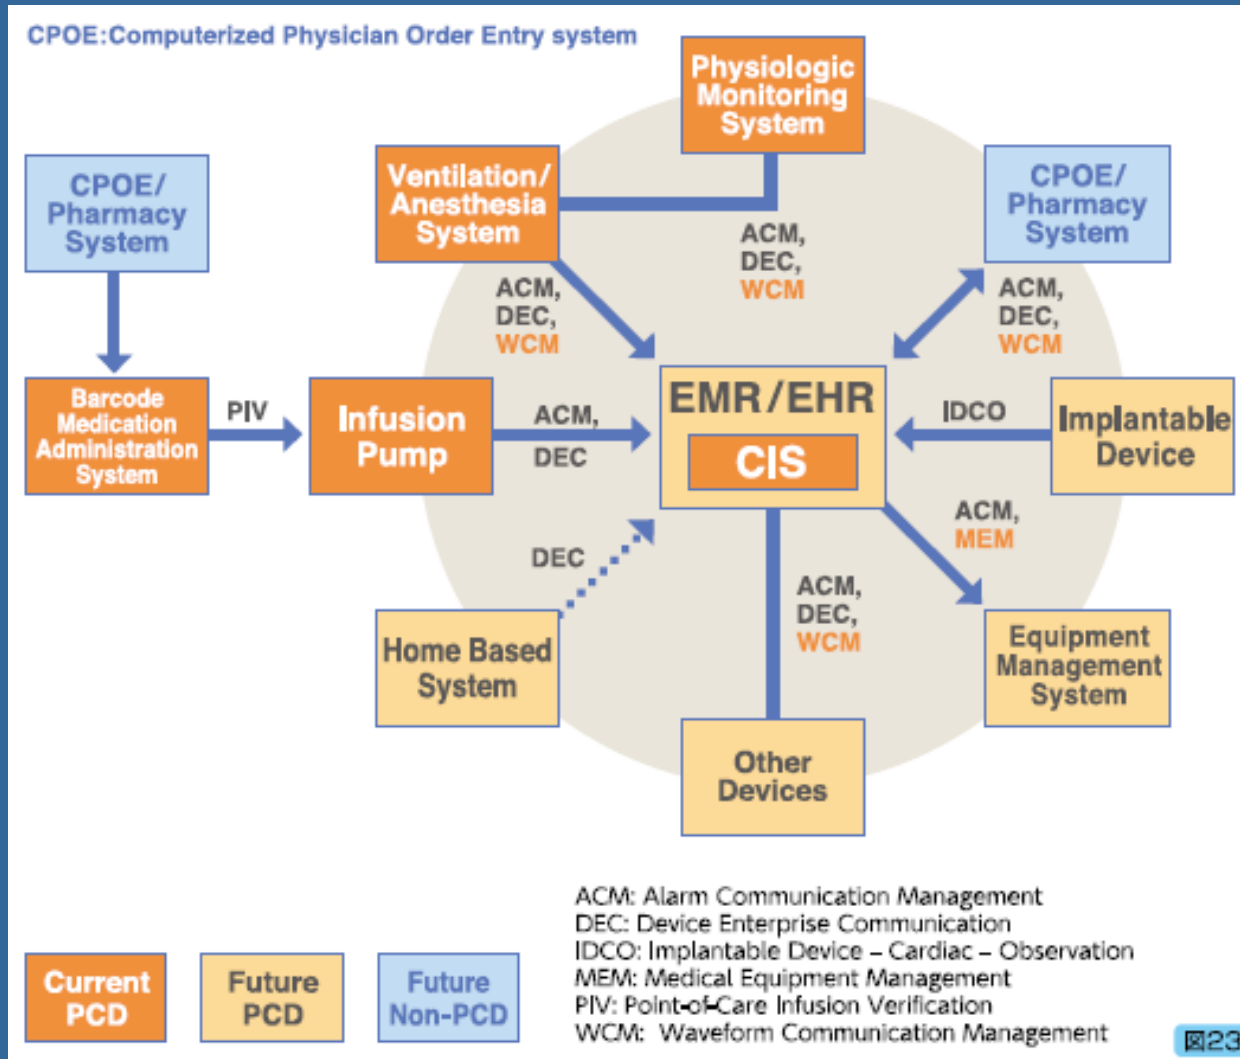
CPOE:Computerized Physician Order Entry system

Physiologic Monitoring System

Ventilation/ Anesthesia System

CPOE/ Pharmacy System

CPOE/ Pharmacy System

ACM, DEC, WCM

ACM, DEC, WCM

ACM, DEC, WCM

Barcode Medication Administration System

PIV

Infusion Pump

ACM, DEC

EMR/EHR

CIS

IDCO

Implantable Device

ACM, MEM

DEC

ACM, DEC, WCM

Home Based System

Equipment Management System

Other Devices

ACM: Alarm Communication Management
DEC: Device Enterprise Communication
IDCO: Implantable Device – Cardiac – Observation
MEM: Medical Equipment Management
PIV: Point-of-Care Infusion Verification
WCM: Waveform Communication Management

Current PCD

Future PCD

Future Non-PCD

図23